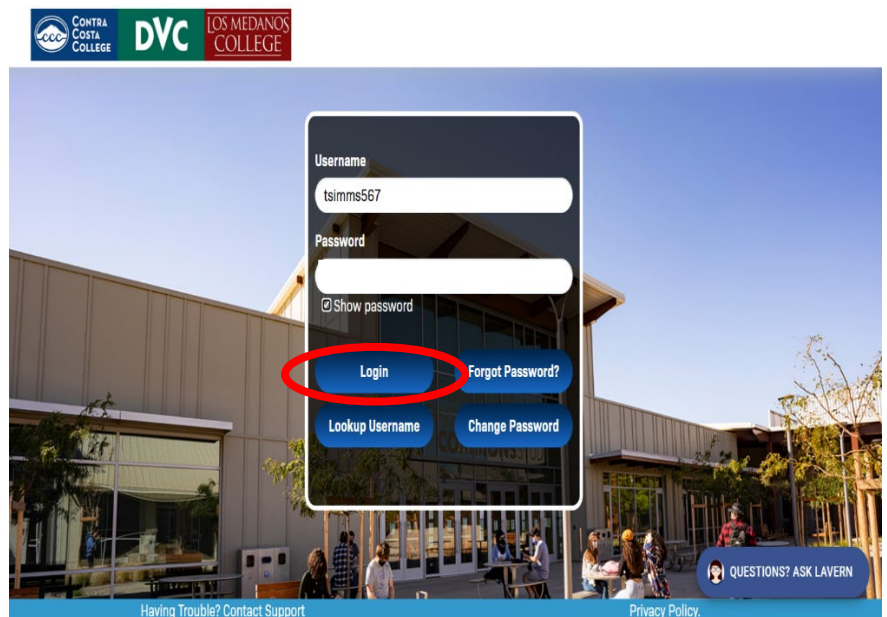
CONTRA COSTA COLLEGE DVC LOS MEDANOS COLLEGE

Username

tsimms567

Password

Show password

Login

Forgot Password?

Lookup Username

Change Password

QUESTIONS? ASK LAVERN

Having Trouble? Contact Support

Privacy Policy.